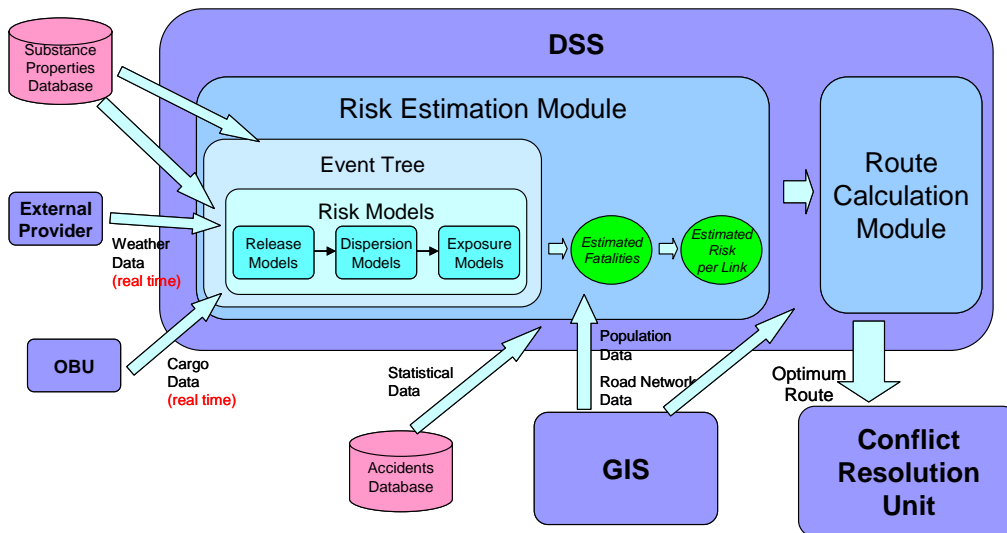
Substance Properties Database

DSS

Risk Estimation Module

Event Tree

Risk Models

Release Models

Dispersion Models

Exposure Models

Estimated Fatalities

Estimated Risk per Link

Route Calculation Module

External Provider

Weather Data
(real time)

OBU

Cargo Data
(real time)

Statistical Data

Accidents Database

Population Data

Road Network Data

GIS

Optimum Route

Conflict Resolution Unit